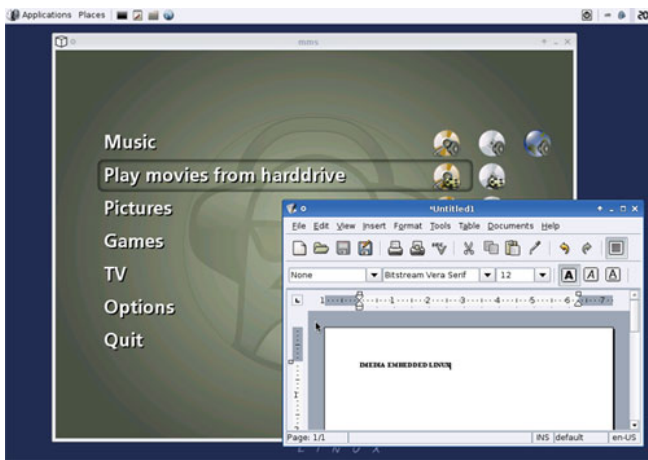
Applications Places

mms

Music

Play movies from harddrive

Pictures

Games

TV

Options

Quit

*Untitled1

File Edit View Insert Format Tools Table Documents Help

None Bitstream Vera Serif 12

A A A

IMEDIA EMBEDDED LINUX

Page: 1/1 INS default en-US